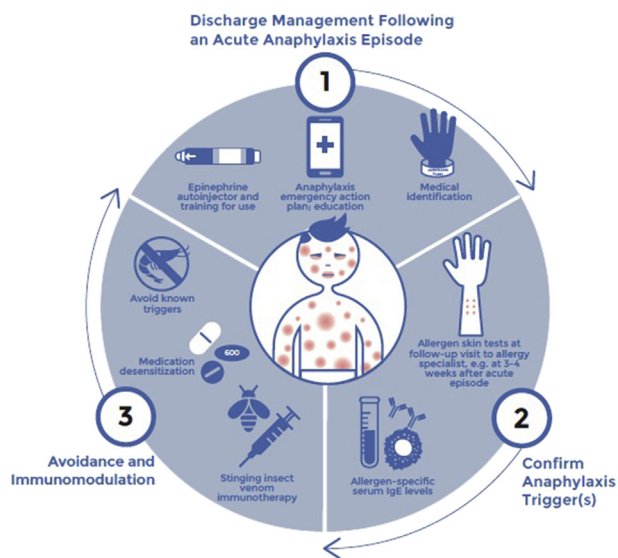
Discharge Management Following an Acute Anaphylaxis Episode

1

Epinephrine autoinjector and training for use

Anaphylaxis emergency action plan; education

Medical identification

Allergen skin tests at follow-up visit to allergy specialist, e.g. at 3-4 weeks after acute episode

2

Confirm Anaphylaxis Trigger(s)

Allergen-specific serum IgE levels

Stinging insect venom immunotherapy

3

Avoidance and Immunomodulation

Medication desensitization

600

Avoid known triggers